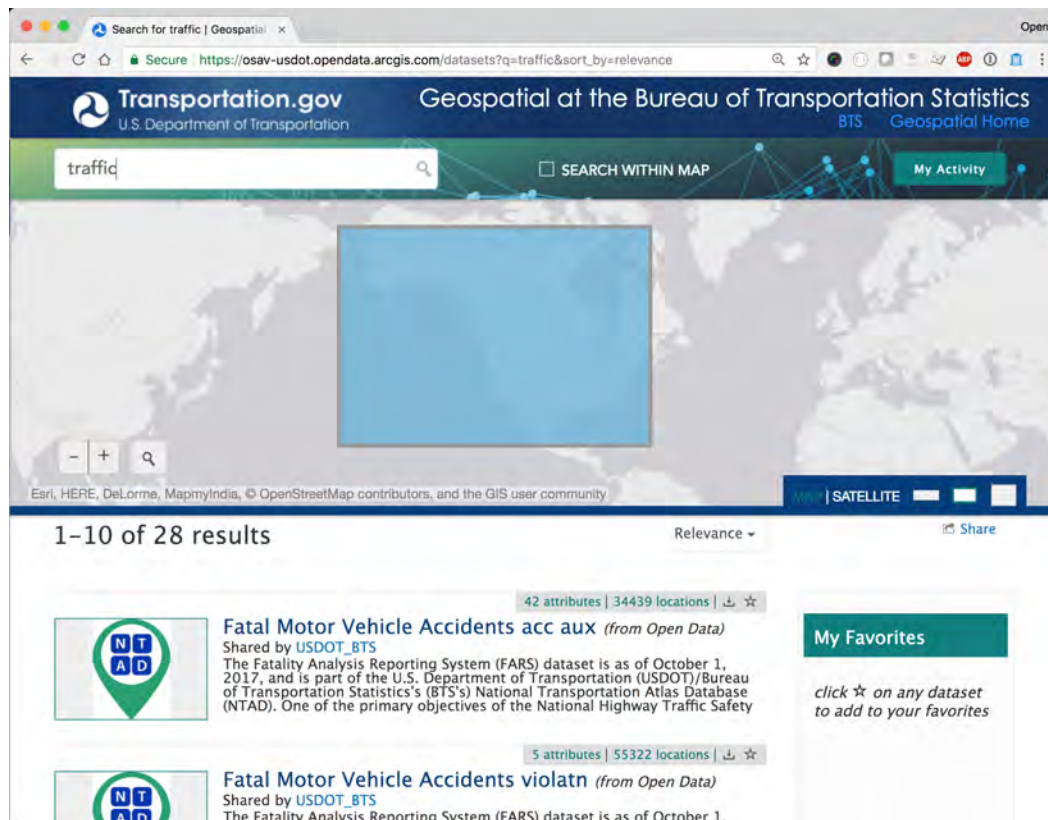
Search for traffic | Geospatial ×

Open

Secure https://osav-usdot.opendata.arcgis.com/datasets?q=traffic&sort_by=relevance

Transportation.gov
U.S. Department of Transportation

Geospatial at the Bureau of Transportation Statistics
BTS Geospatial Home

traffic

SEARCH WITHIN MAP

My Activity

− + 

Esri, HERE, DeLorme, MapmyIndia, © OpenStreetMap contributors, and the GIS user community

MAP | SATELLITE

1–10 of 28 results

Relevance ▾

Share

42 attributes | 34439 locations

NT AD

Fatal Motor Vehicle Accidents acc aux (from Open Data)
Shared by USDOT_BTS
The Fatality Analysis Reporting System (FARS) dataset is as of October 1, 2017, and is part of the U.S. Department of Transportation (USDOT)/Bureau of Transportation Statistics's (BTS's) National Transportation Atlas Database (NTAD). One of the primary objectives of the National Highway Traffic Safety

My Favorites

click ☆ on any dataset to add to your favorites

5 attributes | 55322 locations

NT AD

Fatal Motor Vehicle Accidents violatn (from Open Data)
Shared by USDOT_BTS
The Fatality Analysis Reporting System (FARS) dataset is as of October 1